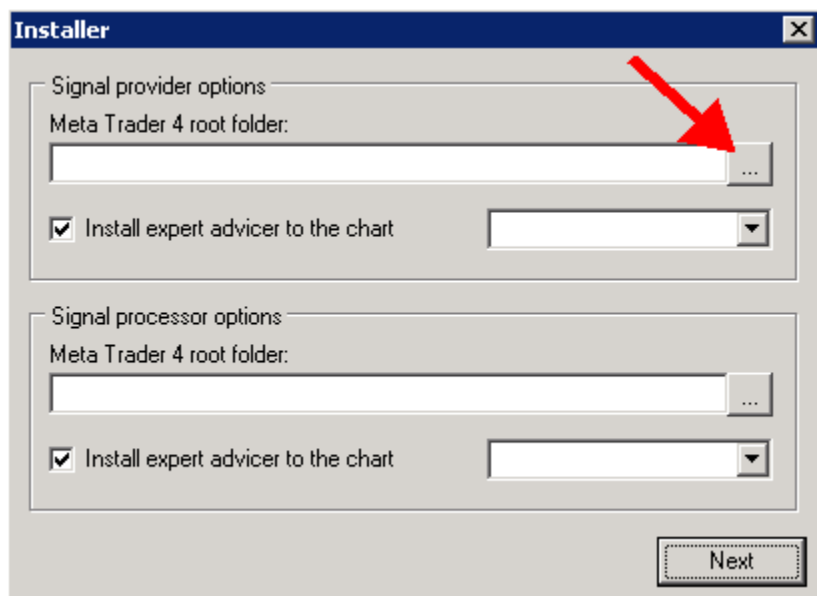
Installer

Signal provider options

Meta Trader 4 root folder:

...

Install expert advicer to the chart

Signal processor options

Meta Trader 4 root folder:

...

Install expert advicer to the chart

Next